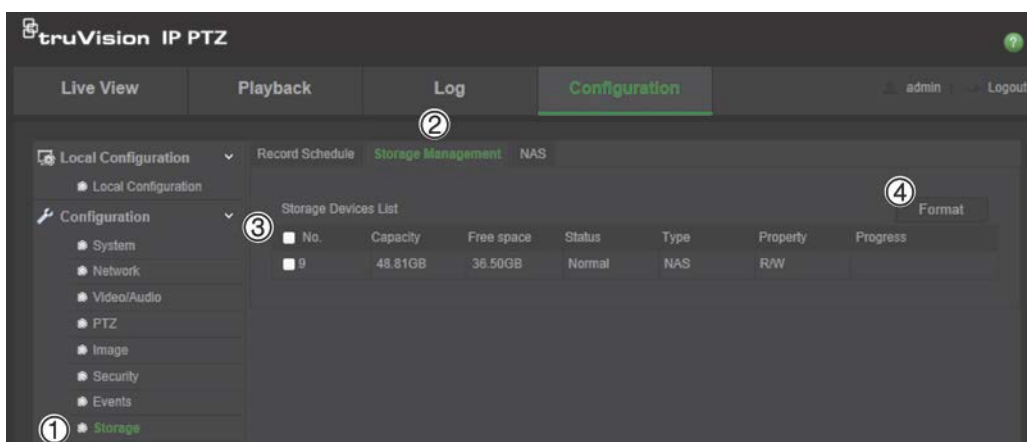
truVision IP PTZ

Live View | Playback | Log | Configuration | admin | Logout

②

Local Configuration
Local Configuration
Configuration
System
Network
Video/Audio
PTZ
Image
Security
Events
① Storage

Record Schedule | Storage Management | NAS

Storage Devices List ③

④ Format

| No. | Capacity | Free space | Status | Type | Property | Progress |
|---|---|---|---|---|---|---|
| 9 | 48.81GB | 36.50GB | Normal | NAS | R/W | |